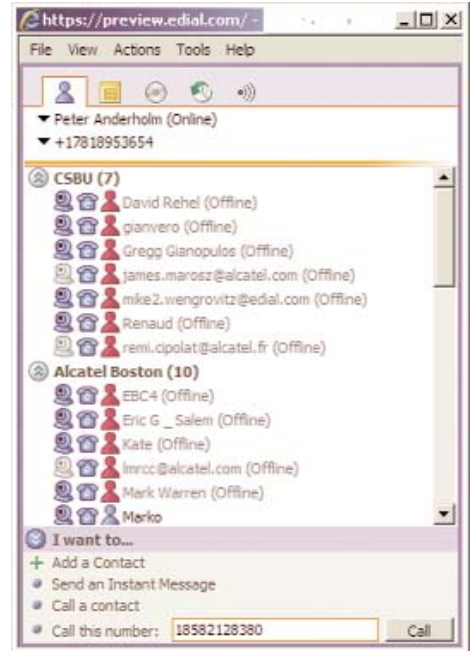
https://preview.edial.com/ -

File View Actions Tools Help

Peter Anderholm (Online)
+17818953654

CSBU (7)
David Rehel (Offline)
gianvero (Offline)
Gregg Gianopulos (Offline)
james.marosz@alcatel.com (Offline)
mike2.wengrovitz@edial.com (Offline)
Renaud (Offline)
remi.cipolat@alcatel.fr (Offline)

Alcatel Boston (10)
EBC4 (Offline)
Eric G _ Salem (Offline)
Kate (Offline)
lmrcc@alcatel.com (Offline)
Mark Warren (Offline)
Marko

I want to...
Add a Contact
Send an Instant Message
Call a contact
Call this number: 18582128380 Call